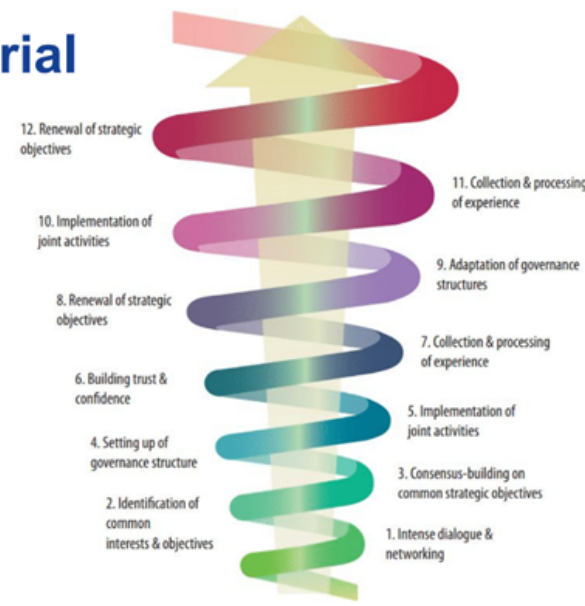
rial

12. Renewal of strategic objectives

11. Collection & processing of experience

10. Implementation of joint activities

9. Adaptation of governance structures

8. Renewal of strategic objectives

7. Collection & processing of experience

6. Building trust & confidence

5. Implementation of joint activities

4. Setting up of governance structure

3. Consensus-building on common strategic objectives

2. Identification of common interests & objectives

1. Intense dialogue & networking